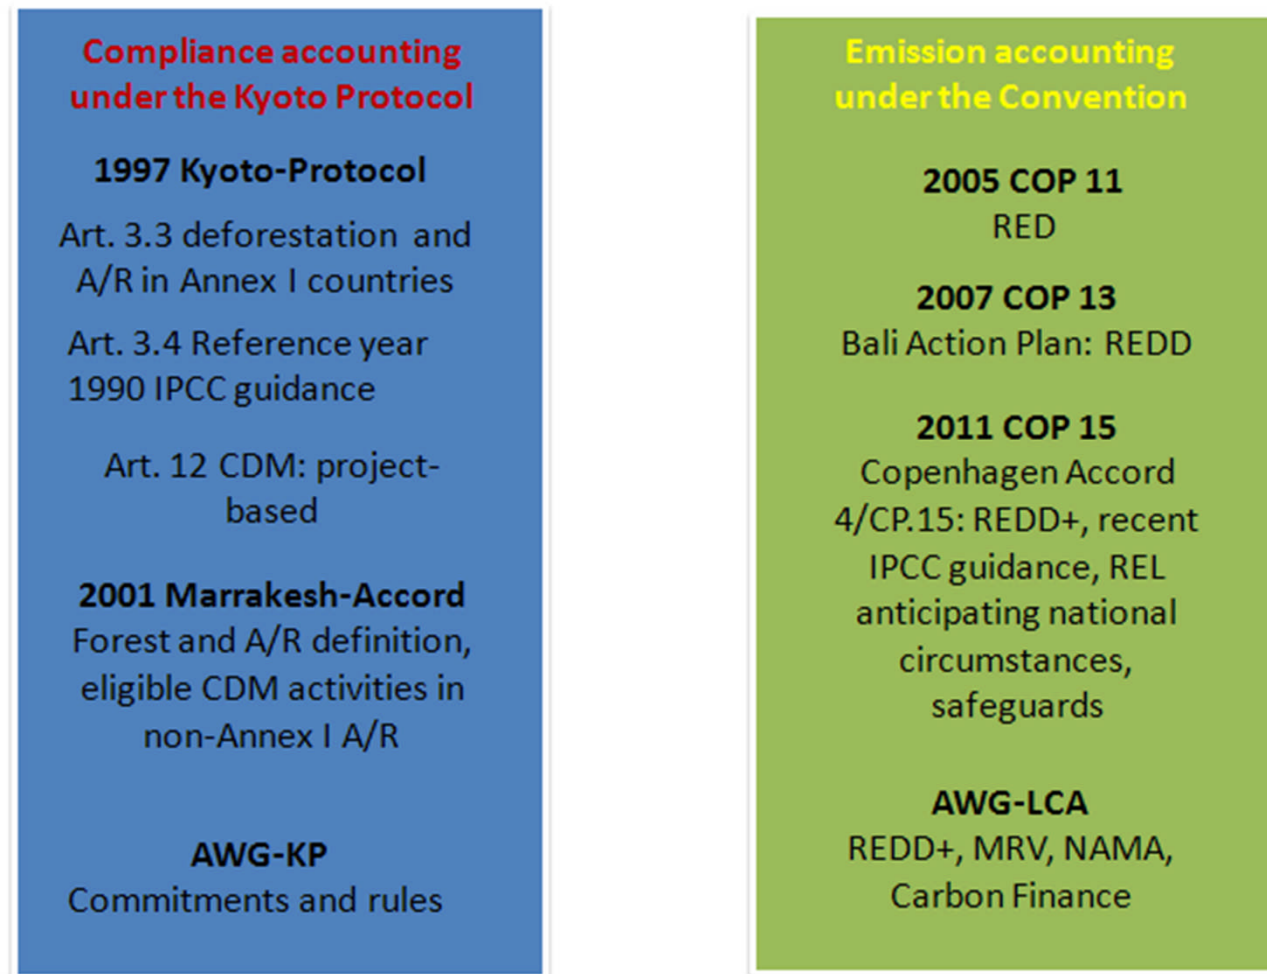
Compliance accounting under the Kyoto Protocol

1997 Kyoto-Protocol

Art. 3.3 deforestation and A/R in Annex I countries

Art. 3.4 Reference year 1990 IPCC guidance

Art. 12 CDM: project-based

2001 Marrakesh-Accord
Forest and A/R definition, eligible CDM activities in non-Annex I A/R

AWG-KP
Commitments and rules

Emission accounting under the Convention

2005 COP 11
RED

2007 COP 13
Bali Action Plan: REDD

2011 COP 15
Copenhagen Accord 4/CP.15: REDD+, recent IPCC guidance, REL anticipating national circumstances, safeguards

AWG-LCA
REDD+, MRV, NAMA, Carbon Finance